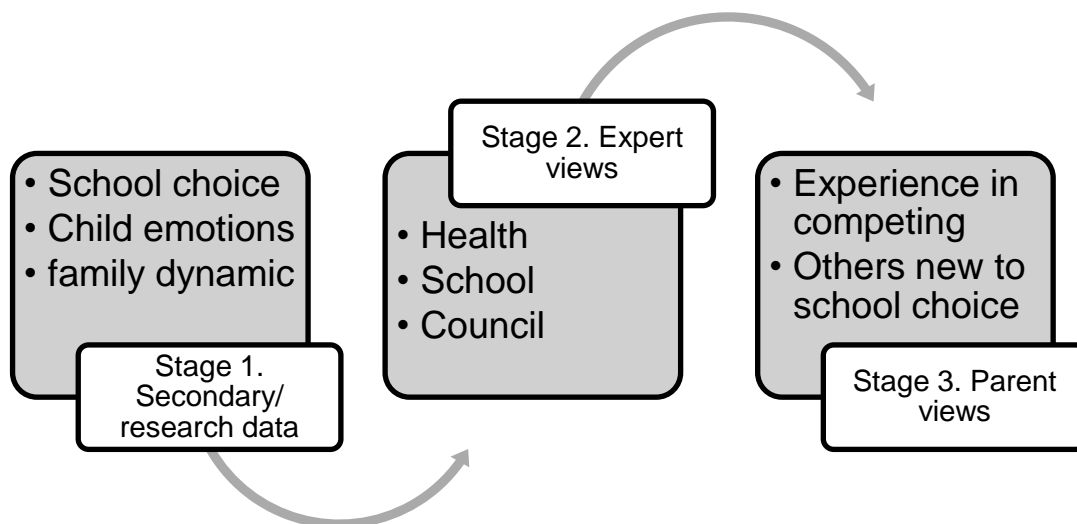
• School choice
• Child emotions
• family dynamic

Stage 1. Secondary/ research data

Stage 2. Expert views

• Health
• School
• Council

• Experience in competing
• Others new to school choice

Stage 3. Parent views